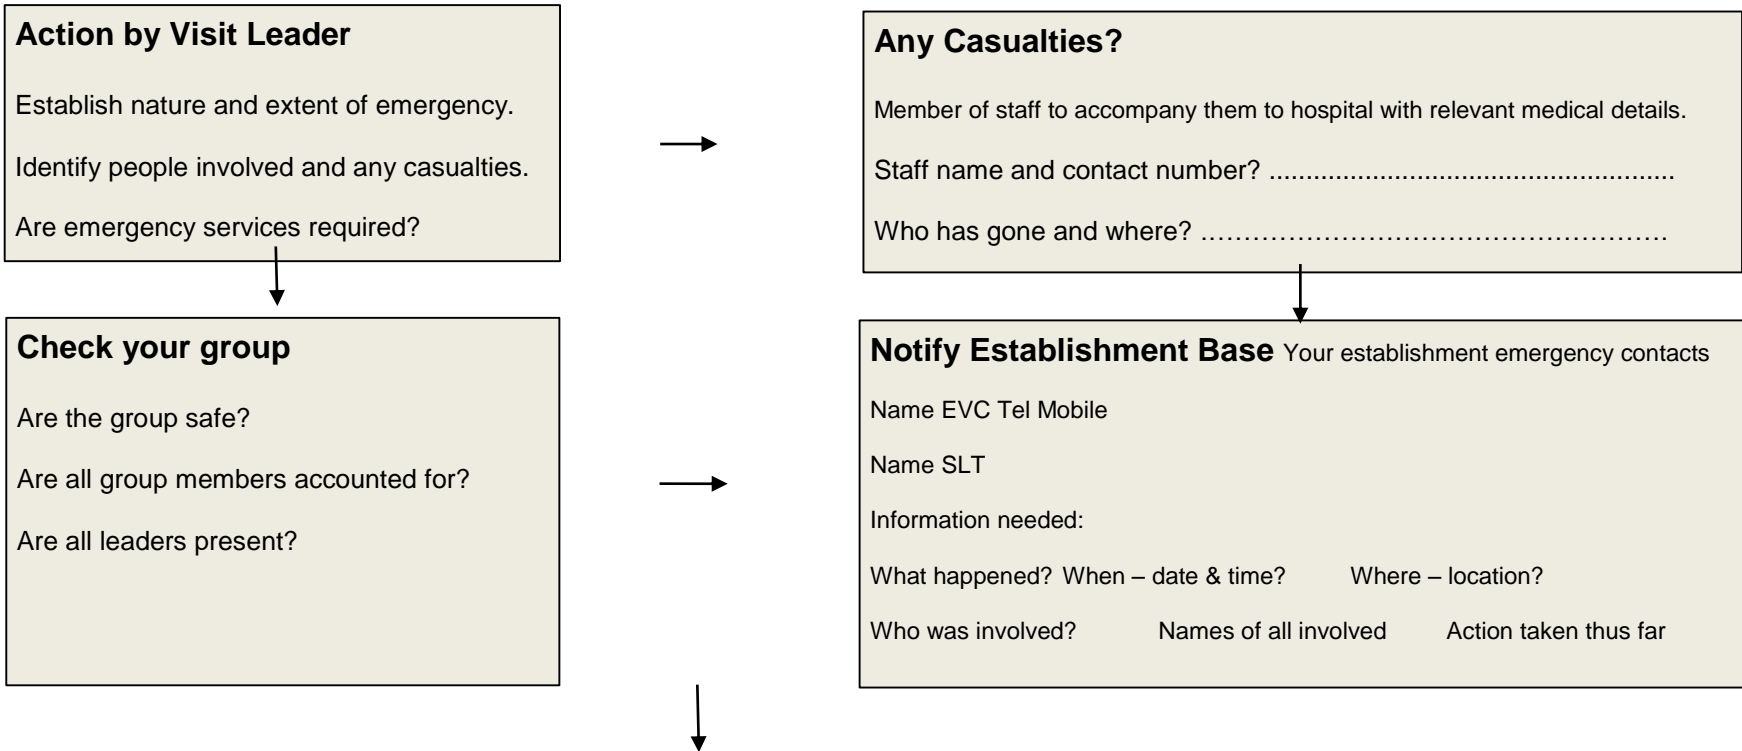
Action by Visit Leader

Establish nature and extent of emergency.

Identify people involved and any casualties.

Are emergency services required?

Any Casualties?

Member of staff to accompany them to hospital with relevant medical details.

Staff name and contact number? ....................................................

Who has gone and where? ……………………………………………

Check your group

Are the group safe?

Are all group members accounted for?

Are all leaders present?

Notify Establishment Base Your establishment emergency contacts

Name EVC Tel Mobile

Name SLT

Information needed:

What happened? When – date & time? Where – location?

Who was involved? Names of all involved Action taken thus far